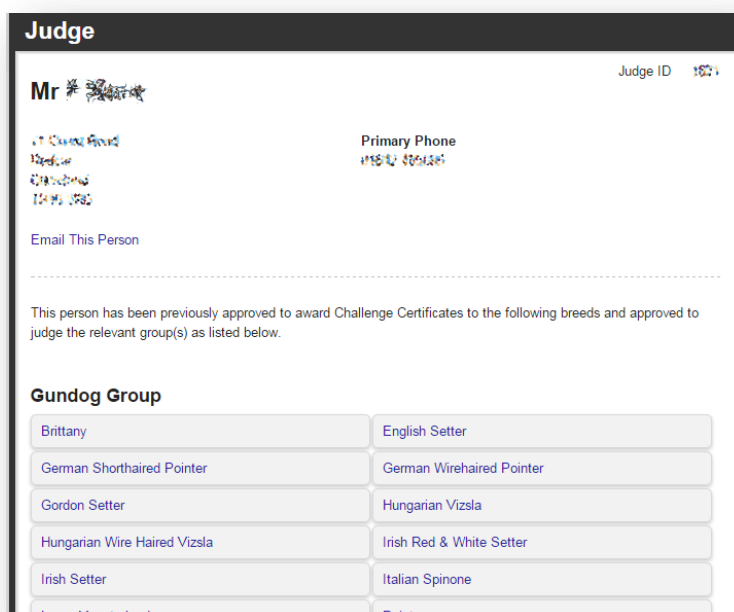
Judge

Judge ID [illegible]

Mr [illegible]

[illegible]
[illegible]
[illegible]
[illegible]

Primary Phone
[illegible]

Email This Person

This person has been previously approved to award Challenge Certificates to the following breeds and approved to judge the relevant group(s) as listed below.

Gundog Group

| | |
|---|---|
| Brittany | English Setter |
| German Shorthaired Pointer | German Wirehaired Pointer |
| Gordon Setter | Hungarian Vizsla |
| Hungarian Wire Haired Vizsla | Irish Red & White Setter |
| Irish Setter | Italian Spinone |
| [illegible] | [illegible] |